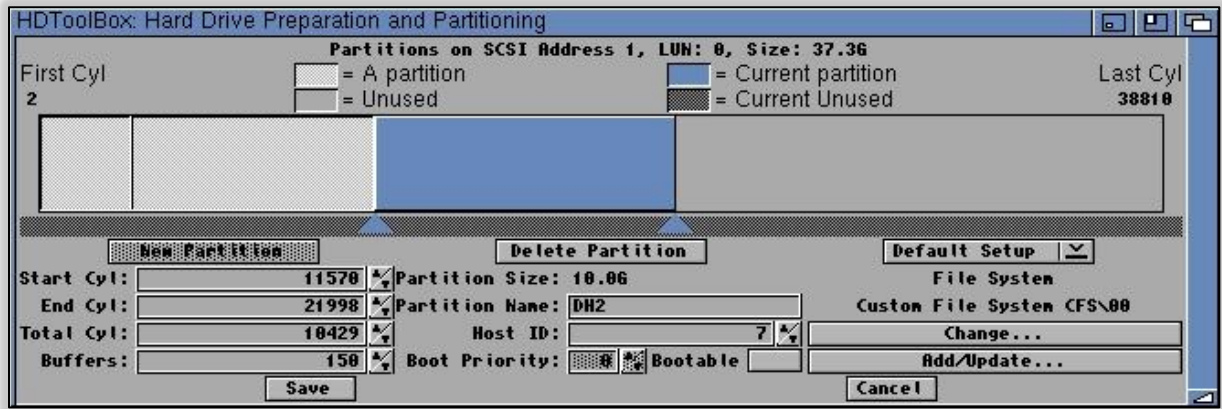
HDToolBox: Hard Drive Preparation and Partitioning

Partitions on SCSI Address 1, LUN: 0, Size: 37.3G

First Cyl
2

= A partition
= Unused

= Current partition
= Current Unused

Last Cyl
38810

New Partition

Delete Partition

Default Setup

Start Cyl: 11570

End Cyl: 21998

Total Cyl: 10429

Buffers: 150

Partition Size: 10.0G

Partition Name: DH2

Host ID: 7

Boot Priority: 0

Bootable

File System

Custom File System CFS\00

Change...

Add/Update...

Save

Cancel